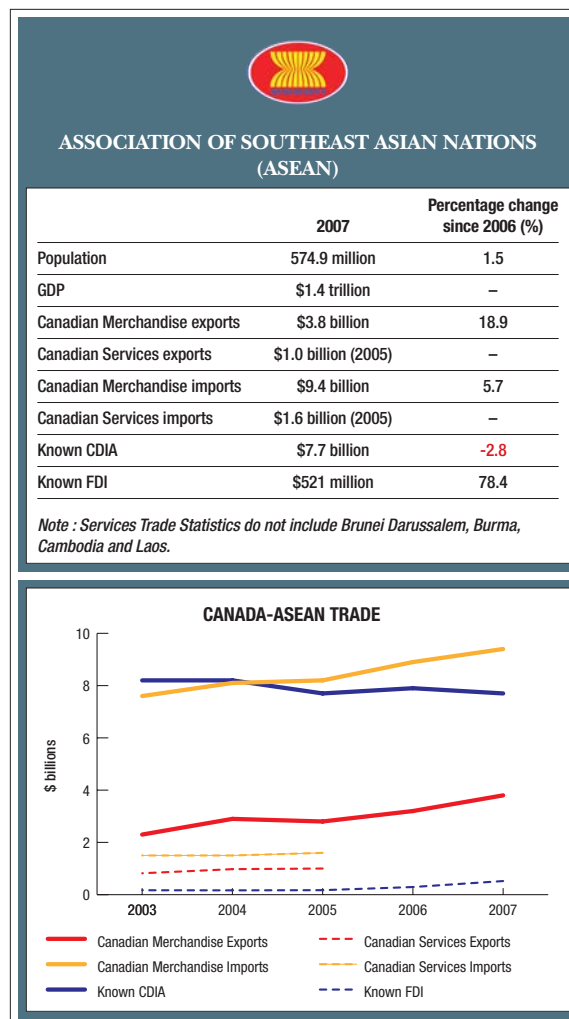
ASSOCIATION OF SOUTHEAST ASIAN NATIONS (ASEAN)

| | 2007 | Percentage change since 2006 (%) |
|---|---|---|
| Population | 574.9 million | 1.5 |
| GDP | $1.4 trillion | – |
| Canadian Merchandise exports | $3.8 billion | 18.9 |
| Canadian Services exports | $1.0 billion (2005) | – |
| Canadian Merchandise imports | $9.4 billion | 5.7 |
| Canadian Services imports | $1.6 billion (2005) | – |
| Known CDIA | $7.7 billion | -2.8 |
| Known FDI | $521 million | 78.4 |

Note : Services Trade Statistics do not include Brunei Darussalem, Burma, Cambodia and Laos.

CANADA-ASEAN TRADE

10
8
6
4
2
0
$ billions
2003 2004 2005 2006 2007

Canadian Merchandise Exports
Canadian Services Exports
Canadian Merchandise Imports
Canadian Services Imports
Known CDIA
Known FDI